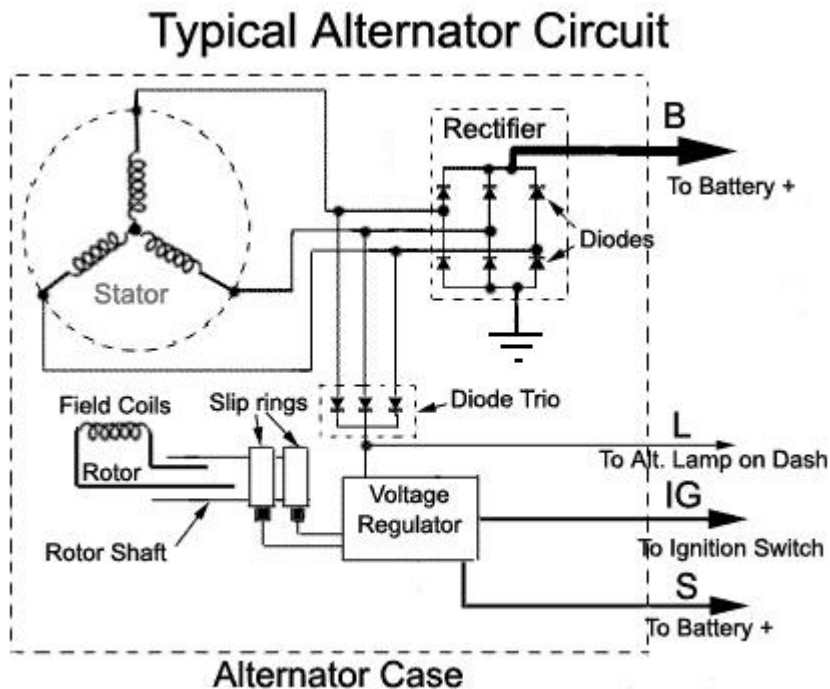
Typical Alternator Circuit

Rectifier

B

To Battery +

Diodes

Stator

Diode Trio

Field Coils

Slip rings

L

To Alt. Lamp on Dash

Rotor

Voltage Regulator

IG

To Ignition Switch

Rotor Shaft

S

To Battery +

Alternator Case